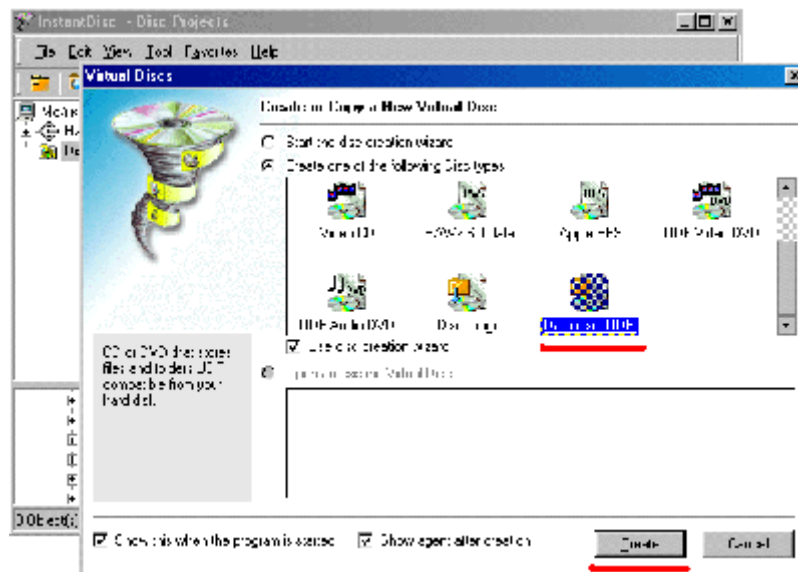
InstantDisc - Disc Projects

File Edit View Tool Favorites Help

Virtual Discs

Create or Copy a New Virtual Disc

Start the disc creation wizard

Create one of the following Disc types

Video CD

HYBRID Data

Apple HFS

UDF Video DVD

UDF Audio DVD

Disc Image

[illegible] UDF

Use disc creation wizard

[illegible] Virtual Disc

CD or DVD that stores files and folders UDF compatible from your hard disk.

Mediat

HA

De

0 Object(s)

Show this when the program is started

Show agent after creation

Create

Cancel